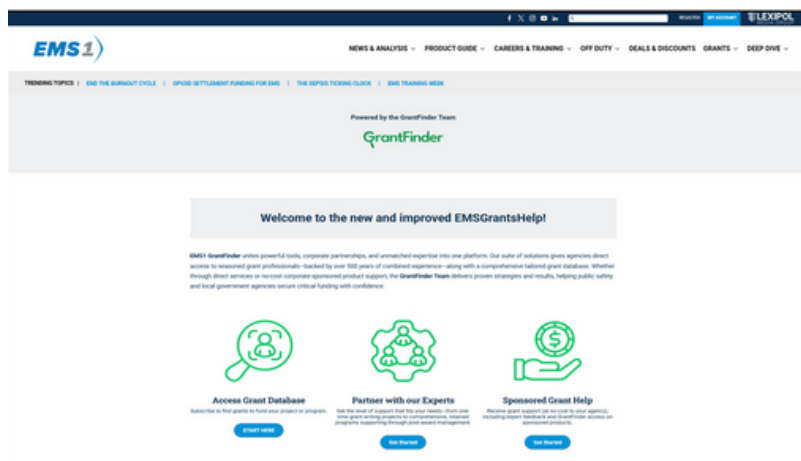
REGISTER MY ACCOUNT LEXIPOL

EMS1

NEWS & ANALYSIS PRODUCT GUIDE CAREERS & TRAINING OFF DUTY DEALS & DISCOUNTS GRANTS DEEP DIVE

TRENDING TOPICS | END THE BURNOUT CYCLE | OPIOID SETTLEMENT FUNDING FOR EMS | THE SEPSIS TICKING CLOCK | EMS TRAINING WEEK

Powered by the GrantFinder Team

GrantFinder

Welcome to the new and improved EMSGrantsHelp!

EMS1 GrantFinder unites powerful tools, corporate partnerships, and unmatched expertise into one platform. Our suite of solutions gives agencies direct access to seasoned grant professionals—backed by over 500 years of combined experience—along with a comprehensive tailored grant database. Whether through direct services or no-cost corporate-sponsored product support, the GrantFinder Team delivers proven strategies and results, helping public safety and local government agencies secure critical funding with confidence.

Access Grant Database
Subscribe to find grants to fund your project or program.
START HERE

Partner with our Experts
Get the level of support that fits your needs—from one-time grant writing projects to comprehensive, retained programs supporting through post-award management.
Get Started

Sponsored Grant Help
Receive grant support (at no cost to your agency), including expert feedback and GrantFinder access on sponsored products.
Get Started